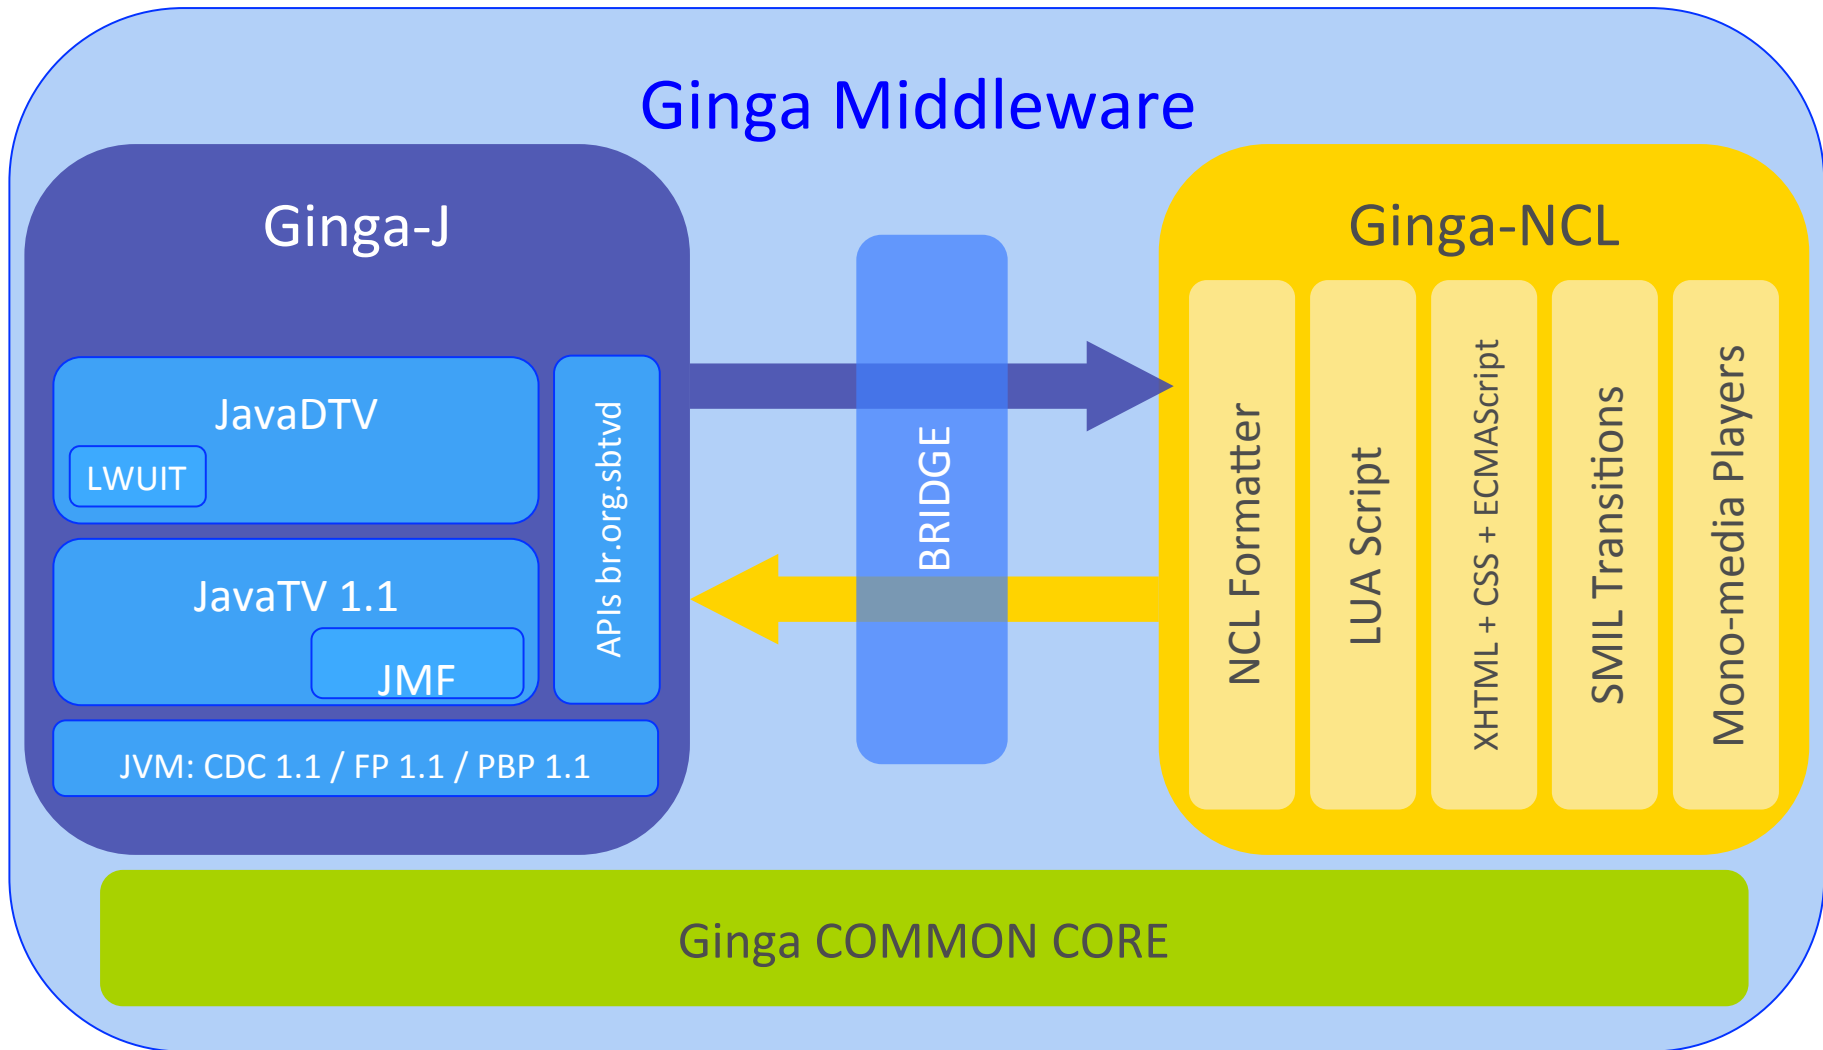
Ginga Middleware

Ginga-J

JavaDTV

LWUIT

JavaTV 1.1

JMF

APIs br.org.sbtvd

JVM: CDC 1.1 / FP 1.1 / PBP 1.1

BRIDGE

Ginga-NCL

NCL Formatter

LUA Script

XHTML + CSS + ECMAScript

SMIL Transitions

Mono-media Players

Ginga COMMON CORE